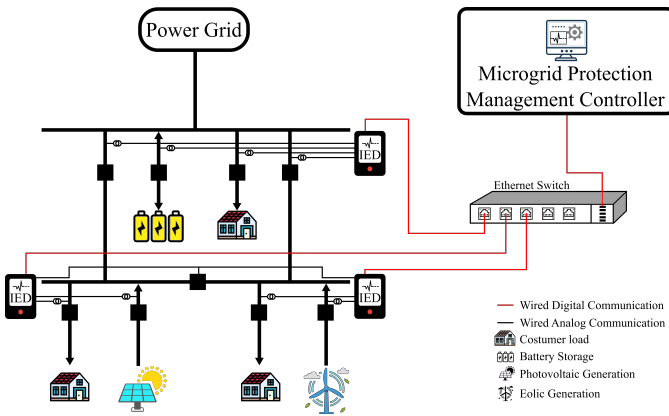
Power Grid

Microgrid Protection Management Controller

IED

Ethernet Switch

IED

IED

Wired Digital Communication
Wired Analog Communication
Costumer load
Battery Storage
Photovoltaic Generation
Eolic Generation